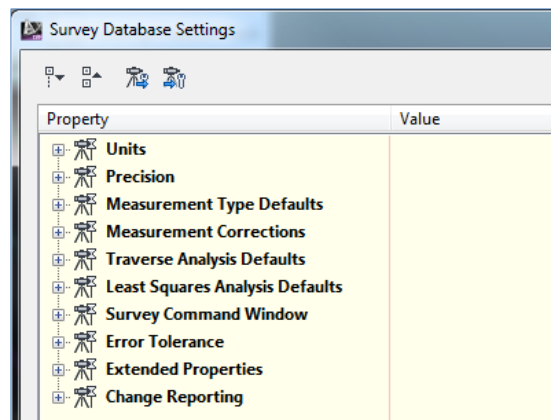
Survey Database Settings

| Property | Value |
|---|---|
| Units | |
| Precision | |
| Measurement Type Defaults | |
| Measurement Corrections | |
| Traverse Analysis Defaults | |
| Least Squares Analysis Defaults | |
| Survey Command Window | |
| Error Tolerance | |
| Extended Properties | |
| Change Reporting | |